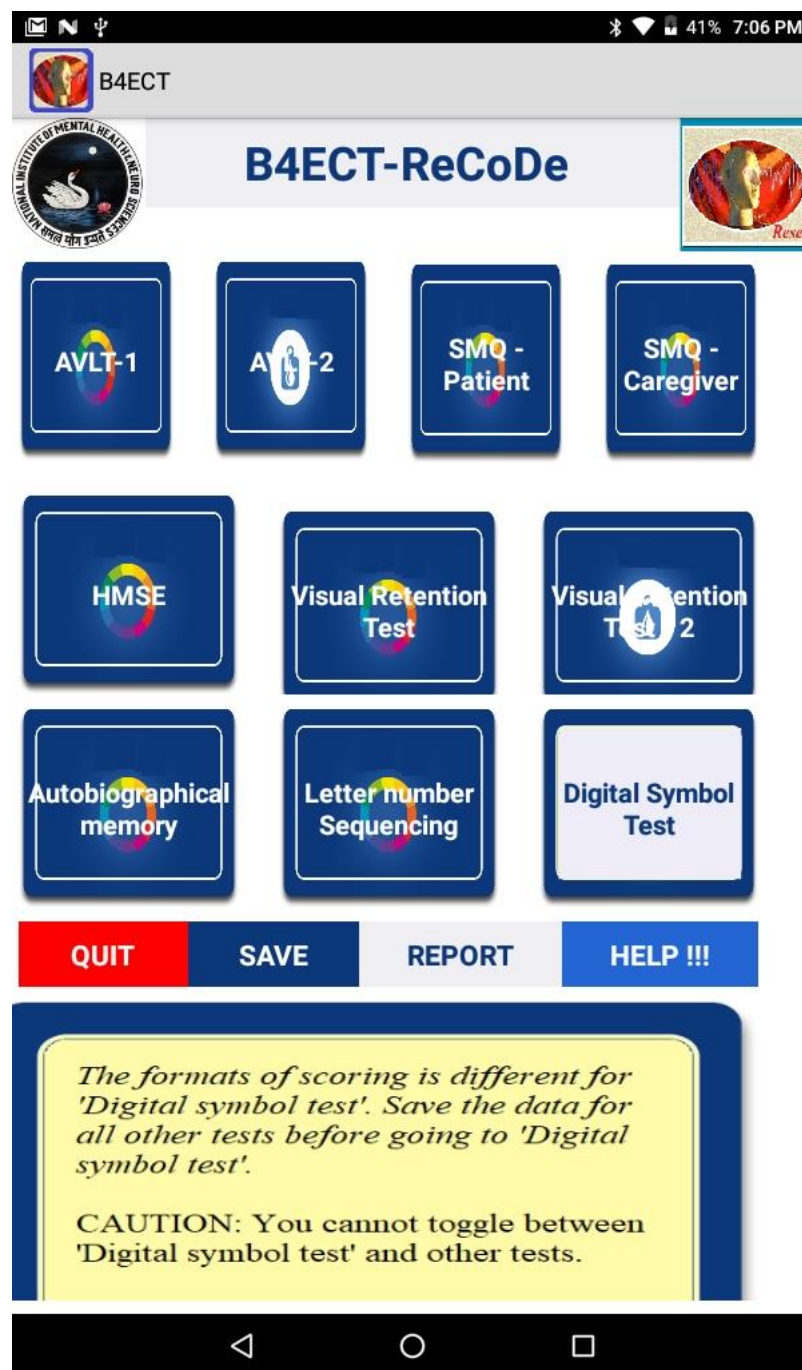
41% 7:06 PM

B4ECT

NATIONAL INSTITUTE OF MENTAL HEALTH & NEURO SCIENCES

B4ECT-ReCoDe

Rese

AVLT-1

AV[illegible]-2

SMQ - Patient

SMQ - Caregiver

HMSE

Visual Retention Test

Visual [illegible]tention T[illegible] 2

Autobiographical memory

Letter number Sequencing

Digital Symbol Test

QUIT

SAVE

REPORT

HELP !!!

The formats of scoring is different for 'Digital symbol test'. Save the data for all other tests before going to 'Digital symbol test'.

CAUTION: You cannot toggle between 'Digital symbol test' and other tests.